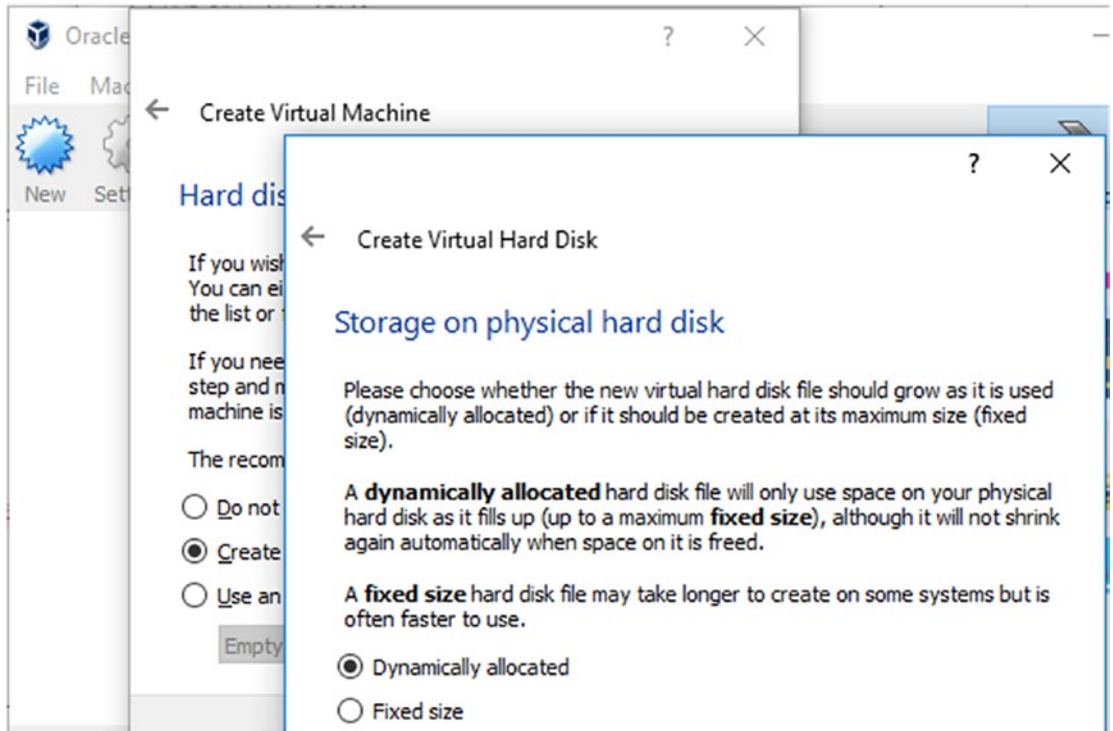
Oracle

File Mac

New Sett

? ×

← Create Virtual Machine

Hard dis

If you wish You can ei the list or

If you nee step and m machine is

The recom

Do not

Create

Use an

Empty

? ×

← Create Virtual Hard Disk

Storage on physical hard disk

Please choose whether the new virtual hard disk file should grow as it is used (dynamically allocated) or if it should be created at its maximum size (fixed size).

A **dynamically allocated** hard disk file will only use space on your physical hard disk as it fills up (up to a maximum **fixed size**), although it will not shrink again automatically when space on it is freed.

A **fixed size** hard disk file may take longer to create on some systems but is often faster to use.

Dynamically allocated

Fixed size